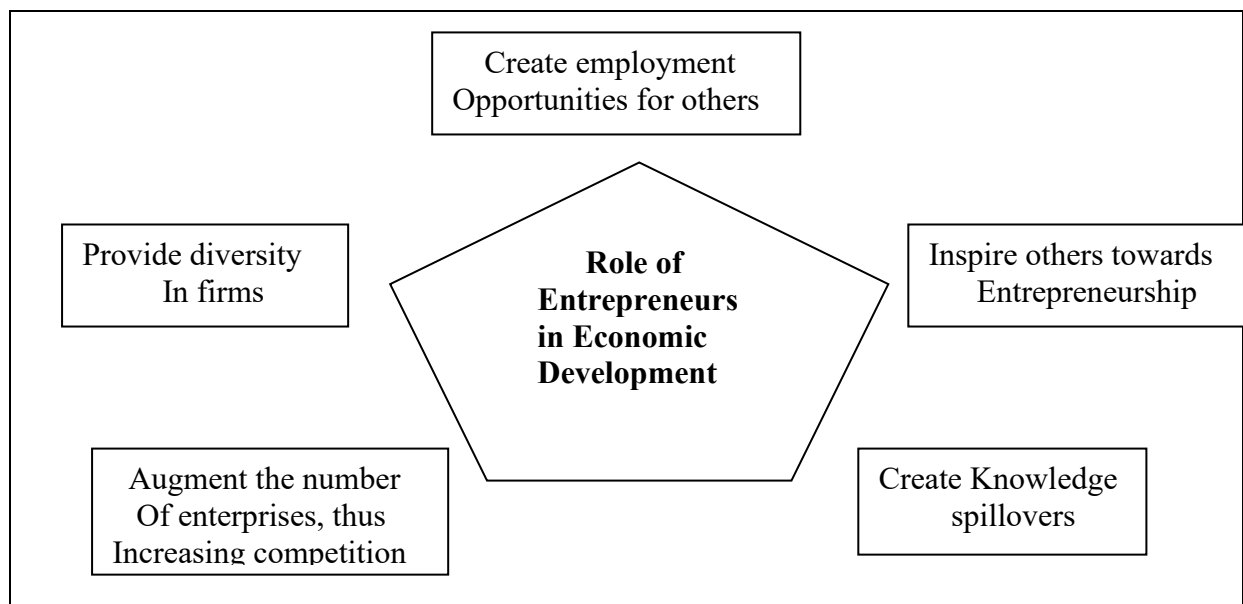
Create employment Opportunities for others

Provide diversity In firms

Role of Entrepreneurs in Economic Development

Inspire others towards Entrepreneurship

Augment the number Of enterprises, thus Increasing competition

Create Knowledge spillovers